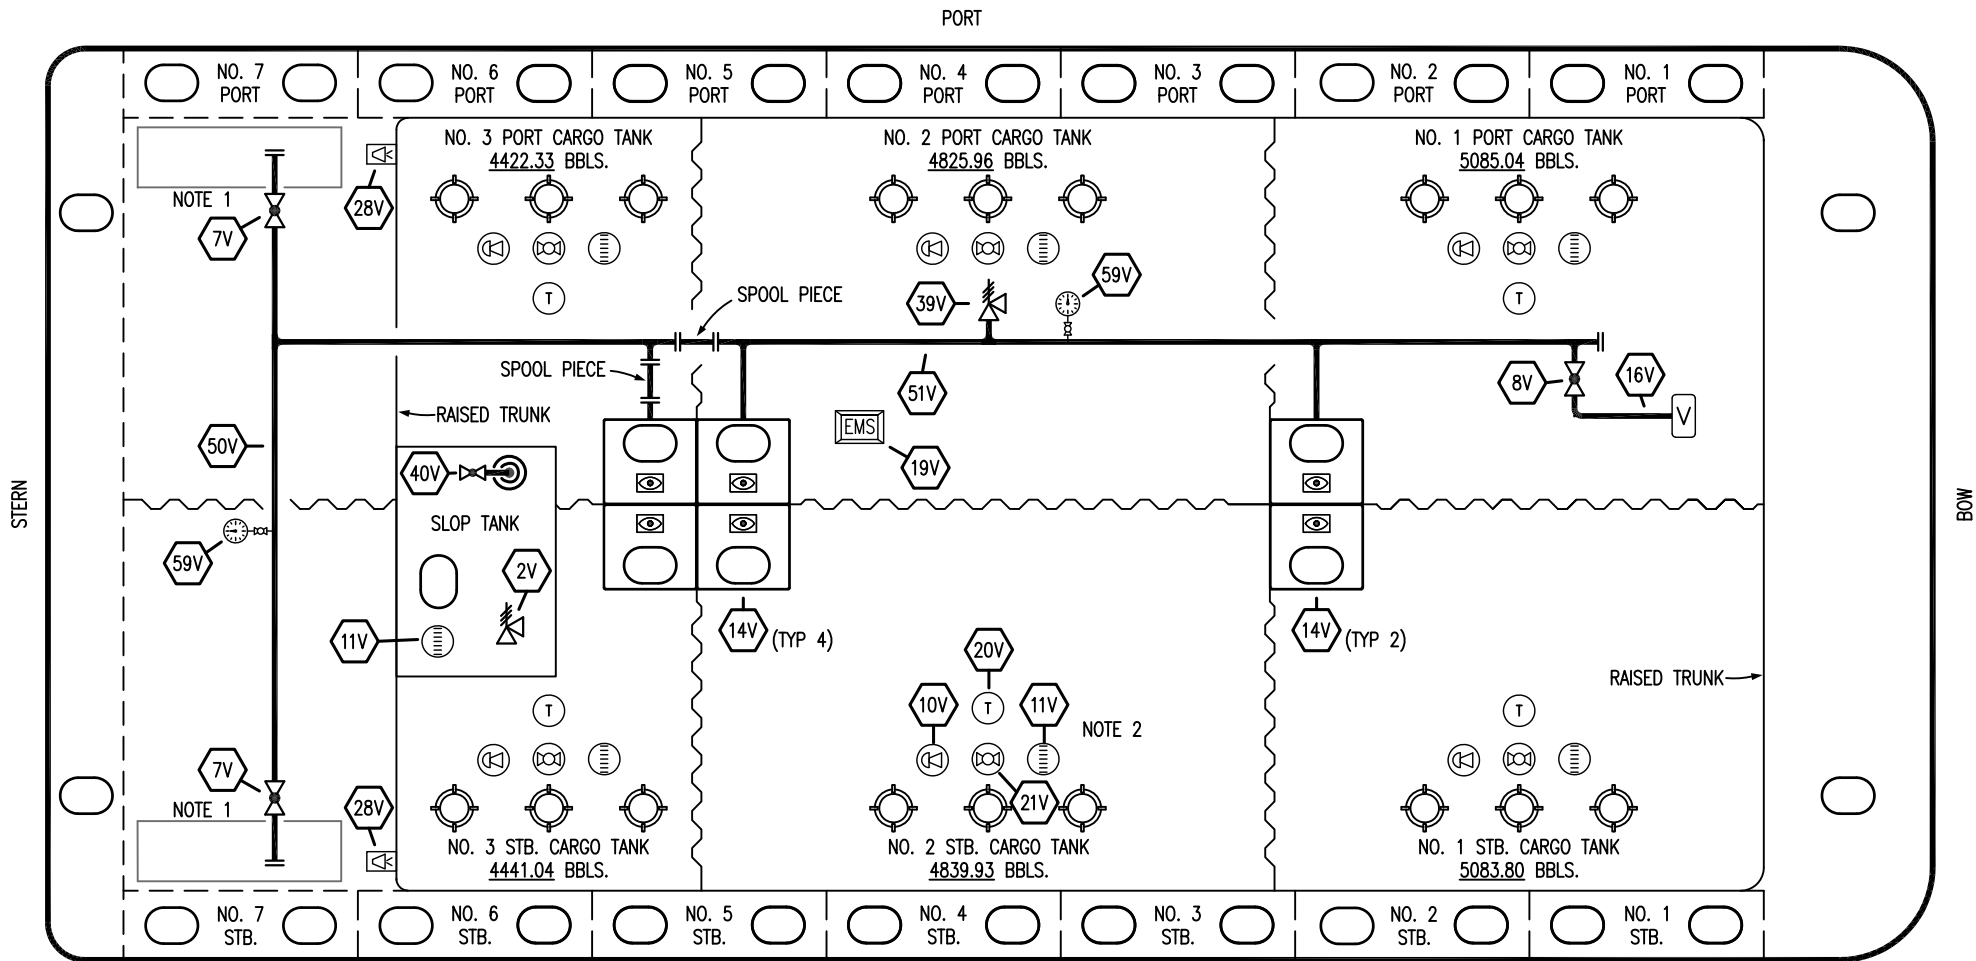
PORT

NO. 7 PORT
NO. 6 PORT
NO. 5 PORT
NO. 4 PORT
NO. 3 PORT
NO. 2 PORT
NO. 1 PORT

NO. 3 PORT CARGO TANK
4422.33 BBLS.

NO. 2 PORT CARGO TANK
4825.96 BBLS.

NO. 1 PORT CARGO TANK
5085.04 BBLS.

NOTE 1
7V
28V
T
SPOOL PIECE
39V
59V
T
SPOOL PIECE
51V
8V
16V
V
RAISED TRUNK
50V
EMS
19V
40V
STERN
SLOP TANK
BOW
59V
2V
11V
14V (TYP 4)
14V (TYP 2)
20V
RAISED TRUNK
T
10V
T
11V
NOTE 2
T
7V
NOTE 1
28V
21V

NO. 3 STB. CARGO TANK
4441.04 BBLS.

NO. 2 STB. CARGO TANK
4839.93 BBLS.

NO. 1 STB. CARGO TANK
5083.80 BBLS.

NO. 7 STB.
NO. 6 STB.
NO. 5 STB.
NO. 4 STB.
NO. 3 STB.
NO. 2 STB.
NO. 1 STB.